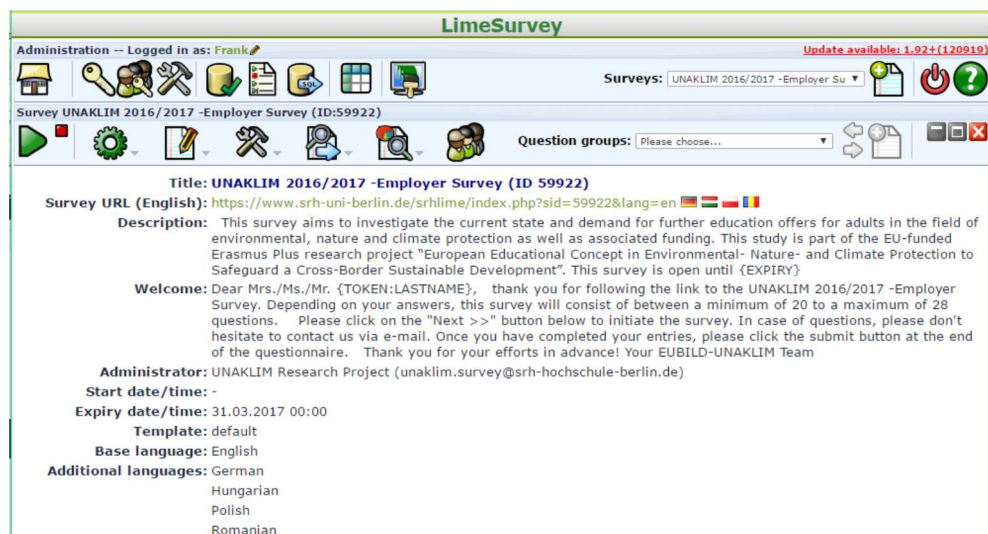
LimeSurvey

Administration -- Logged in as: Frank

Update available: 1.92+(120919)

Surveys: UNAKLIM 2016/2017 -Employer Su

Survey UNAKLIM 2016/2017 -Employer Survey (ID:59922)

Question groups: Please choose...

Title: UNAKLIM 2016/2017 -Employer Survey (ID 59922)

Survey URL (English): https://www.srh-uni-berlin.de/srhlime/index.php?sid=59922&lang=en

Description: This survey aims to investigate the current state and demand for further education offers for adults in the field of environmental, nature and climate protection as well as associated funding. This study is part of the EU-funded Erasmus Plus research project "European Educational Concept in Environmental- Nature- and Climate Protection to Safeguard a Cross-Border Sustainable Development". This survey is open until {EXPIRY}

Welcome: Dear Mrs./Ms./Mr. {TOKEN:LASTNAME}, thank you for following the link to the UNAKLIM 2016/2017 -Employer Survey. Depending on your answers, this survey will consist of between a minimum of 20 to a maximum of 28 questions. Please click on the "Next >>" button below to initiate the survey. In case of questions, please don't hesitate to contact us via e-mail. Once you have completed your entries, please click the submit button at the end of the questionnaire. Thank you for your efforts in advance! Your EUBILD-UNAKLIM Team

Administrator: UNAKLIM Research Project (unaklim.survey@srh-hochschule-berlin.de)

Start date/time: -

Expiry date/time: 31.03.2017 00:00

Template: default

Base language: English

Additional languages: German
Hungarian
Polish
Romanian